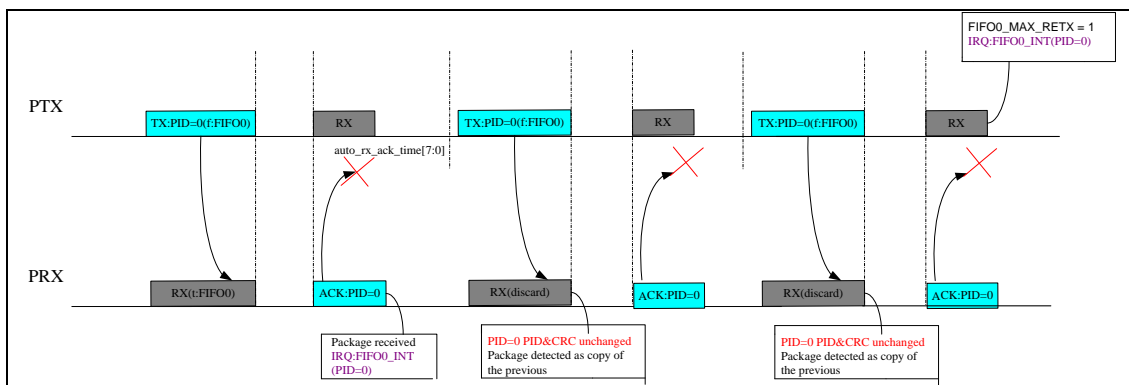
FIFO0_MAX_RETX = 1
IRQ:FIFO0_INT(PID=0)

PTX

TX:PID=0(f:FIFO0)

RX

auto_rx_ack_time[7:0]

TX:PID=0(f:FIFO0)

RX

TX:PID=0(f:FIFO0)

RX

PRX

RX(t:FIFO0)

ACK:PID=0

RX(discard)

ACK:PID=0

RX(discard)

ACK:PID=0

Package received
IRQ:FIFO0_INT
(PID=0)

PID=0 PID&CRC unchanged
Package detected as copy of the previous

PID=0 PID&CRC unchanged
Package detected as copy of the previous